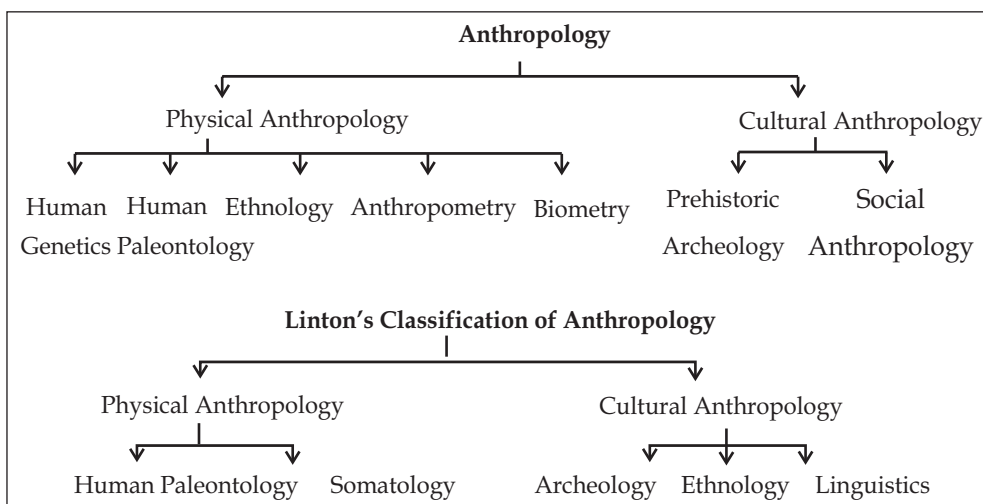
Anthropology

Physical Anthropology

Cultural Anthropology

Human Genetics

Human Paleontology

Ethnology

Anthropometry

Biometry

Prehistoric Archeology

Social Anthropology

Linton's Classification of Anthropology

Physical Anthropology

Cultural Anthropology

Human Paleontology

Somatology

Archeology

Ethnology

Linguistics